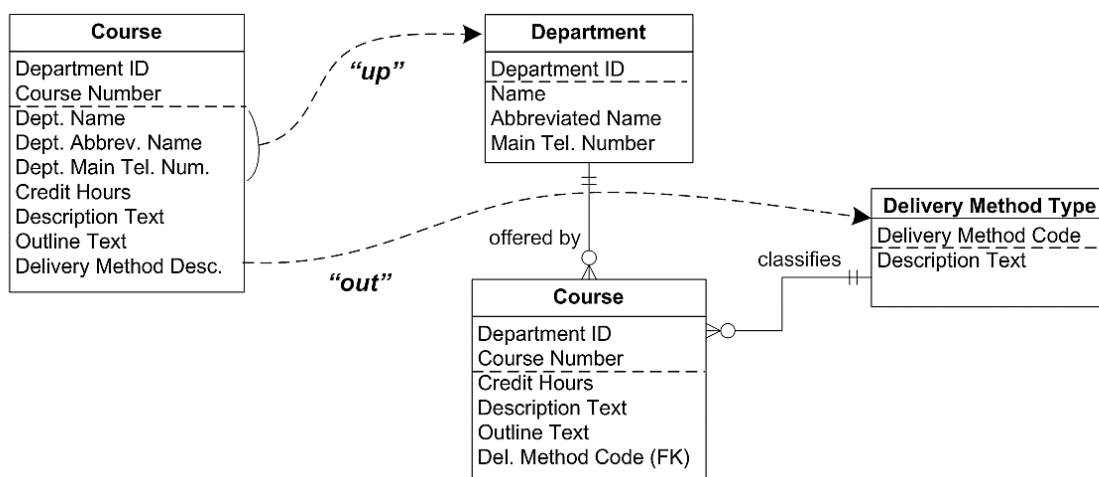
Course

Department ID
Course Number
Dept. Name
Dept. Abbrev. Name
Dept. Main Tel. Num.
Credit Hours
Description Text
Outline Text
Delivery Method Desc.

"up"

Department

Department ID
Name
Abbreviated Name
Main Tel. Number

"out"

Delivery Method Type

Delivery Method Code
Description Text

offered by

classifies

Course

Department ID
Course Number
Credit Hours
Description Text
Outline Text
Del. Method Code (FK)